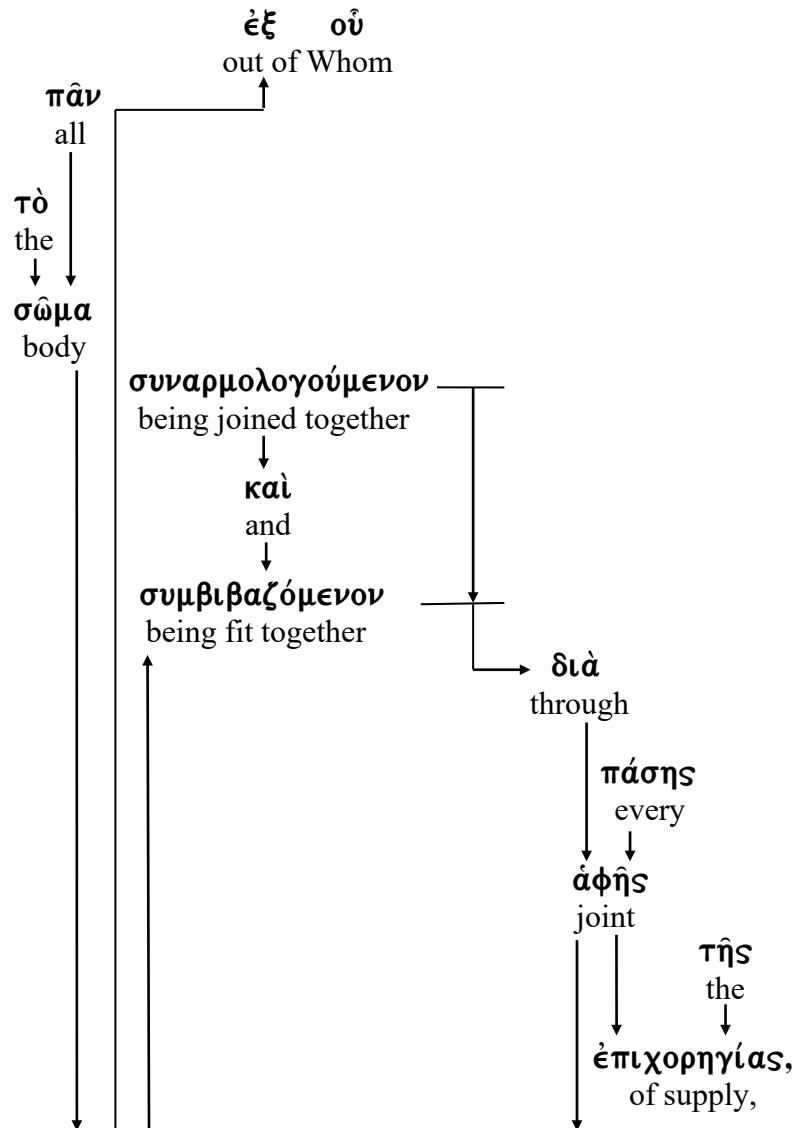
ἐξ οὗ
out of Whom

πᾶν
all

τὸ
the

σῶμα
body

συναρμολογούμενον
being joined together

καὶ
and

συμβιβαζόμενον
being fit together

διὰ
through

πάσης
every

ἁφῆς
joint

τῆς
the

ἐπιχορηγίας,
of supply,